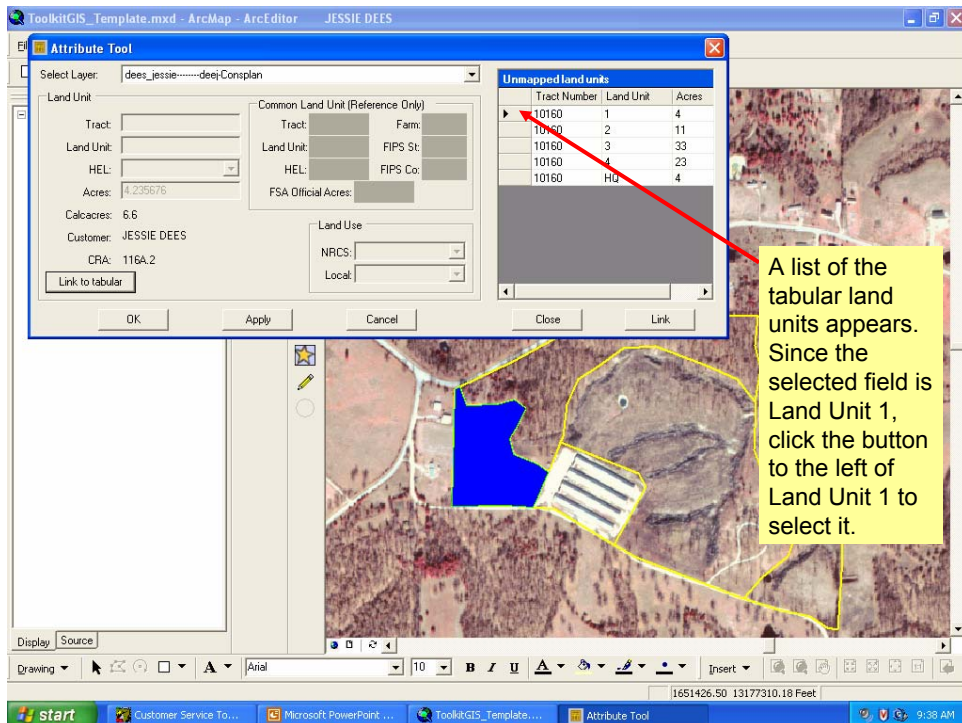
ToolkitGIS_Template.mxd - ArcMap - ArcEditor JESSIE DEES

Attribute Tool

Select Layer: dees_jessie--------deej-Consplan

Land Unit

Tract:

Land Unit:

HEL:

Acres: 4.235676

Calcacres: 6.6

Customer: JESSIE DEES

CRA: 116A.2

Link to tabular

Common Land Unit (Reference Only)

Tract:

Farm:

Land Unit:

FIPS St:

HEL:

FIPS Co:

FSA Official Acres:

Land Use

NRCS:

Local:

OK

Apply

Cancel

Unmapped land units

| | Tract Number | Land Unit | Acres |
|---|---|---|---|
| ▶ | 10160 | 1 | 4 |
| | 10160 | 2 | 11 |
| | 10160 | 3 | 33 |
| | 10160 | 4 | 23 |
| | 10160 | HQ | 4 |

Close

Link

A list of the tabular land units appears. Since the selected field is Land Unit 1, click the button to the left of Land Unit 1 to select it.

Display Source

Drawing

Arial

10

B I U

Insert

1651426.50 13177310.18 Feet

start

Customer Service To...

Microsoft PowerPoint ...

ToolkitGIS_Template....

Attribute Tool

9:38 AM